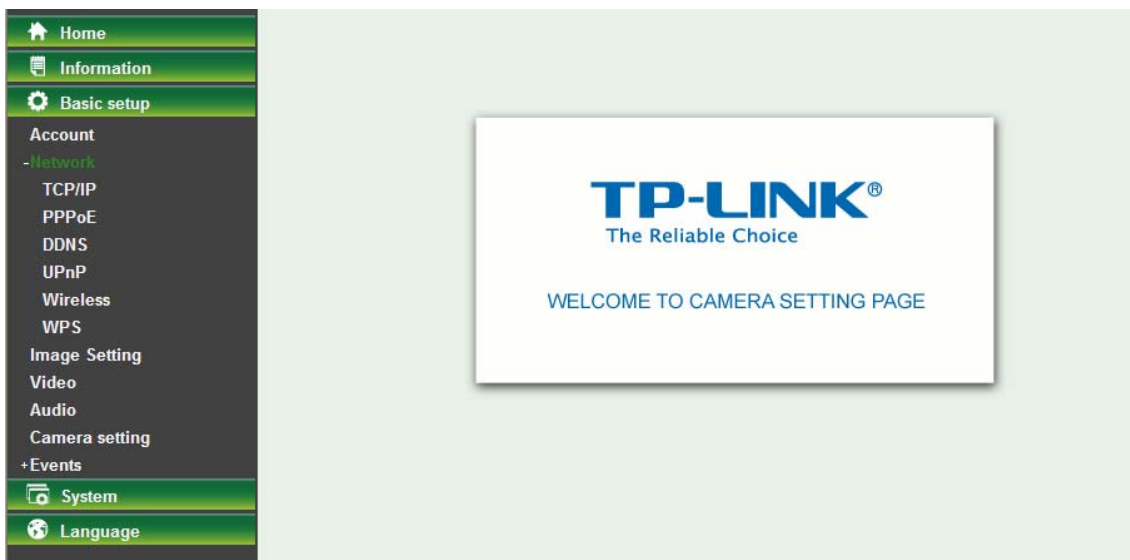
Home
Information
Basic setup
Account
-Network
TCP/IP
PPPoE
DDNS
UPnP
Wireless
WPS
Image Setting
Video
Audio
Camera setting
+Events
System
Language

TP-LINK®
The Reliable Choice

WELCOME TO CAMERA SETTING PAGE